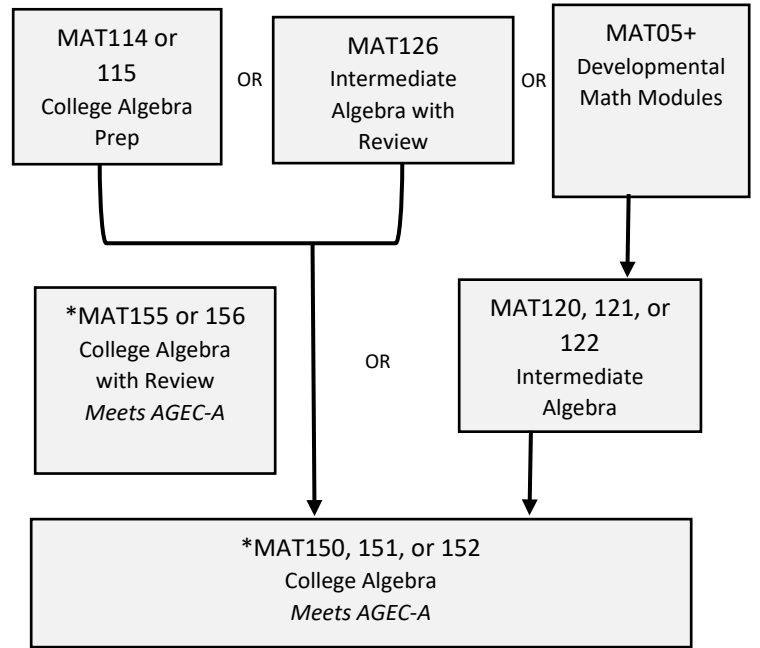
MAT114 or 115
College Algebra Prep

OR

MAT126
Intermediate Algebra with Review

OR

MAT05+
Developmental Math Modules

*MAT155 or 156
College Algebra with Review
*Meets AGEC-A*

OR

MAT120, 121, or 122
Intermediate Algebra

*MAT150, 151, or 152
College Algebra
*Meets AGEC-A*